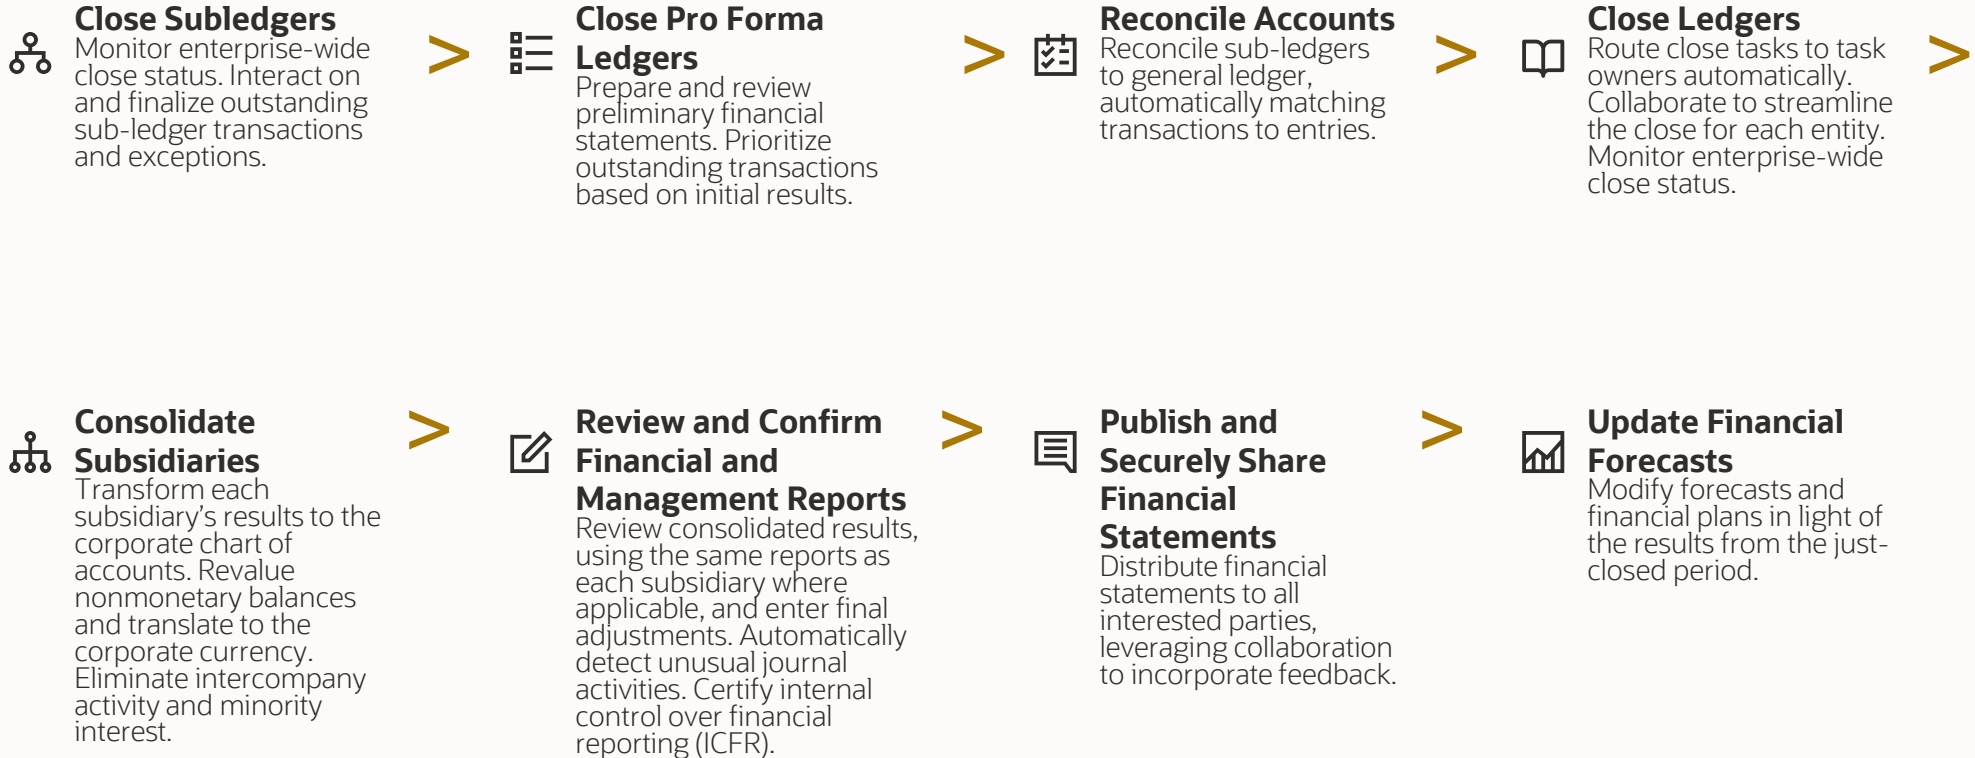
Close Subledgers
Monitor enterprise-wide close status. Interact on and finalize outstanding sub-ledger transactions and exceptions.

>

Close Pro Forma Ledgers
Prepare and review preliminary financial statements. Prioritize outstanding transactions based on initial results.

>

Reconcile Accounts
Reconcile sub-ledgers to general ledger, automatically matching transactions to entries.

>

Close Ledgers
Route close tasks to task owners automatically. Collaborate to streamline the close for each entity. Monitor enterprise-wide close status.

>

Consolidate Subsidiaries
Transform each subsidiary's results to the corporate chart of accounts. Revalue nonmonetary balances and translate to the corporate currency. Eliminate intercompany activity and minority interest.

>

Review and Confirm Financial and Management Reports
Review consolidated results, using the same reports as each subsidiary where applicable, and enter final adjustments. Automatically detect unusual journal activities. Certify internal control over financial reporting (ICFR).

>

Publish and Securely Share Financial Statements
Distribute financial statements to all interested parties, leveraging collaboration to incorporate feedback.

>

Update Financial Forecasts
Modify forecasts and financial plans in light of the results from the just-closed period.